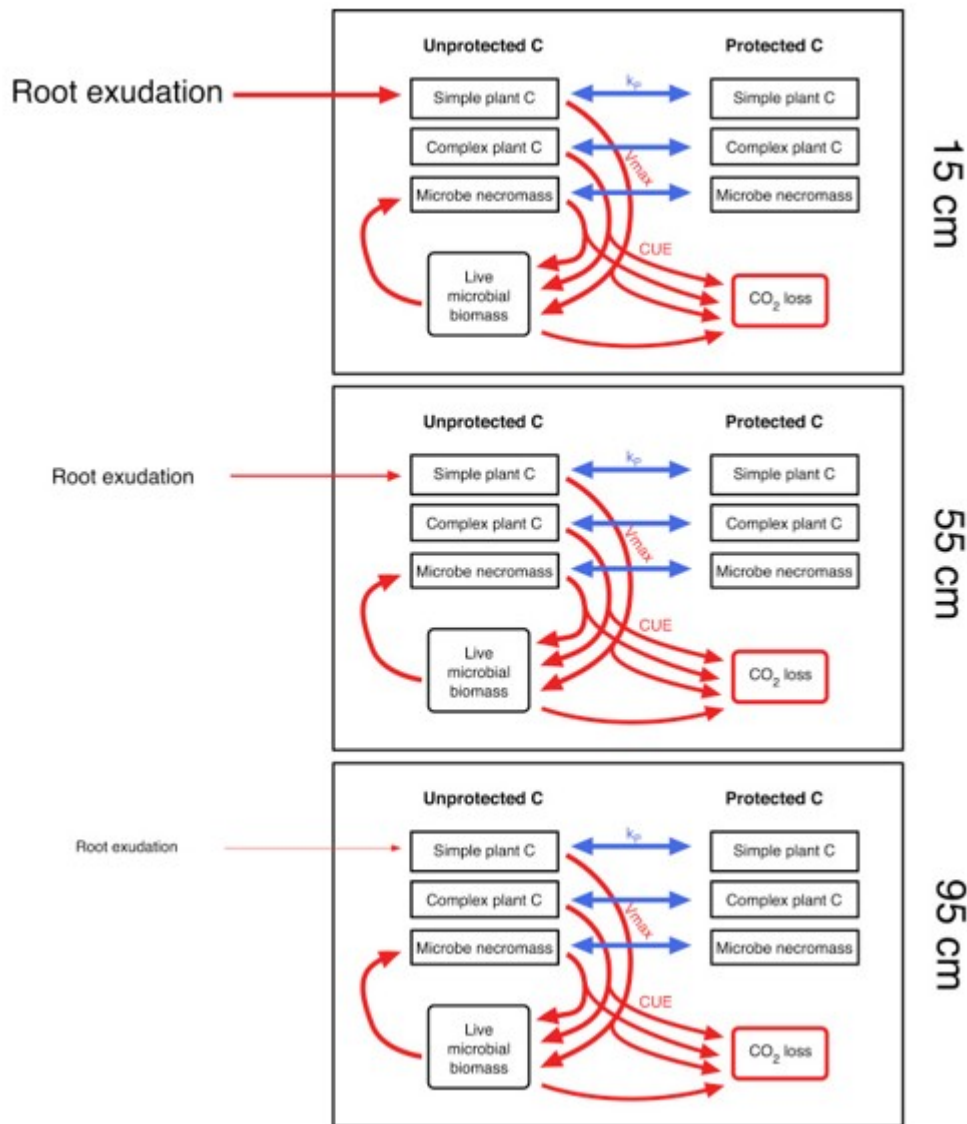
Unprotected C

Protected C

Root exudation

Simple plant C

$k_p$

Simple plant C

Complex plant C

Vmax

Complex plant C

Microbe necromass

Microbe necromass

CUE

Live microbial biomass

$CO_2$ loss

15 cm

Unprotected C

Protected C

Root exudation

Simple plant C

$k_p$

Simple plant C

Complex plant C

Vmax

Complex plant C

Microbe necromass

Microbe necromass

CUE

Live microbial biomass

$CO_2$ loss

55 cm

Unprotected C

Protected C

Root exudation

Simple plant C

$k_p$

Simple plant C

Complex plant C

Vmax

Complex plant C

Microbe necromass

Microbe necromass

CUE

Live microbial biomass

$CO_2$ loss

95 cm